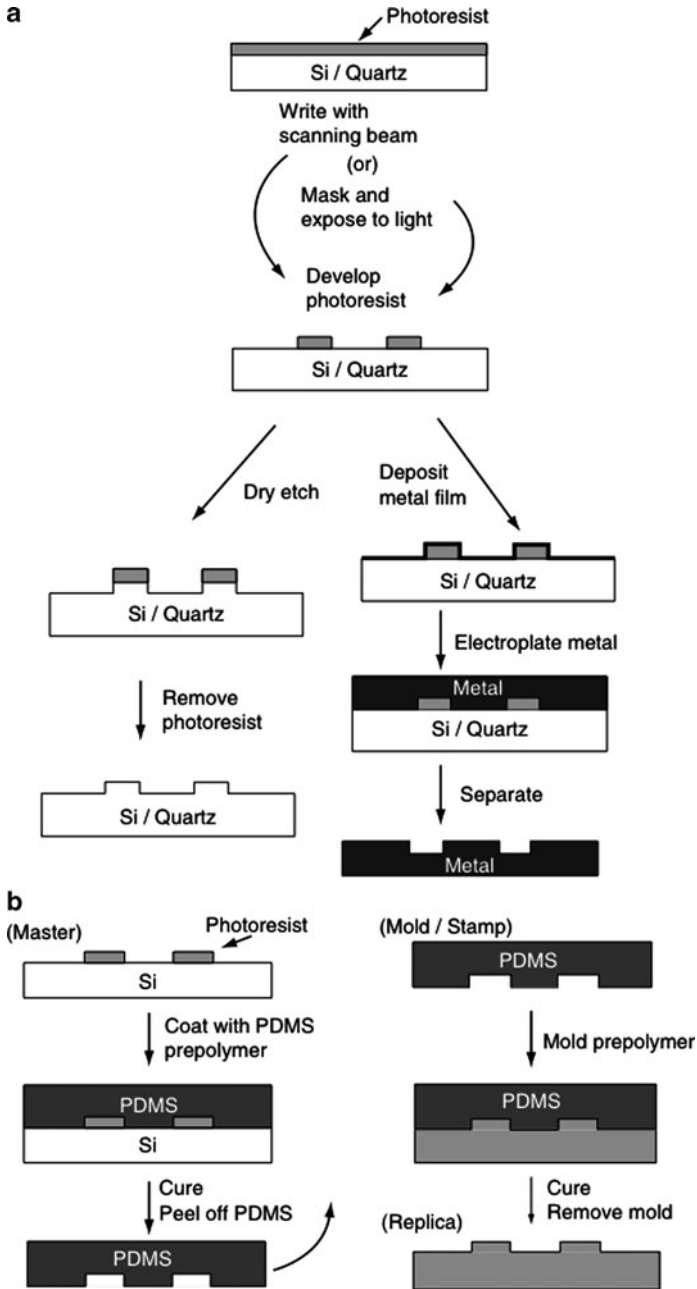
a

Photoresist

Si / Quartz

Write with scanning beam

(or)

Mask and expose to light

Develop photoresist

Si / Quartz

Dry etch

Deposit metal film

Si / Quartz

Si / Quartz

Electroplate metal

Remove photoresist

Metal

Si / Quartz

Separate

Si / Quartz

Metal

b

(Master)

Photoresist

Si

Coat with PDMS prepolymer

PDMS

Si

Cure
Peel off PDMS

PDMS

(Mold / Stamp)

PDMS

Mold prepolymer

PDMS

Cure
Remove mold

(Replica)